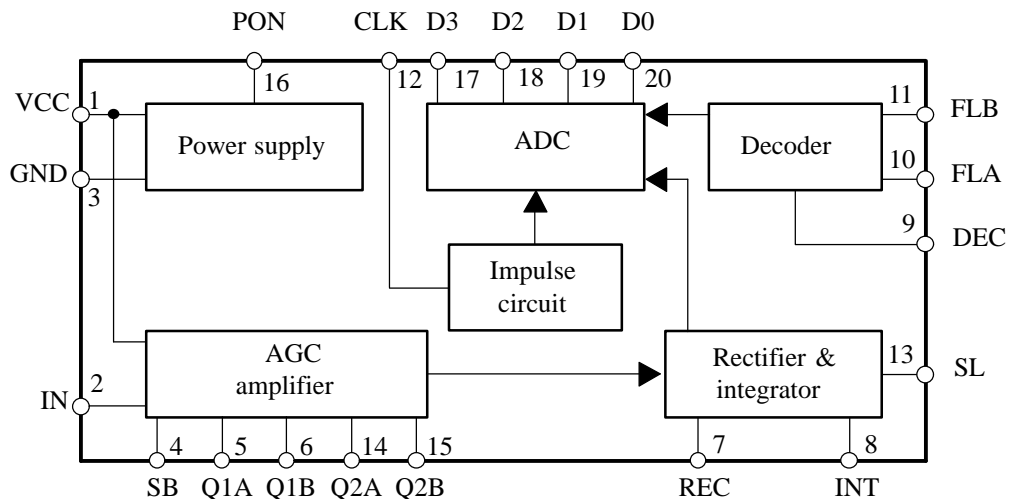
PON CLK D3 D2 D1 D0

16 12 17 18 19 20

VCC 1

GND 3

Power supply

ADC

Decoder

11 FLB

10 FLA

9 DEC

Impulse circuit

AGC amplifier

Rectifier & integrator

IN 2

13 SL

4 5 6 14 15

7 8

SB Q1A Q1B Q2A Q2B

REC INT